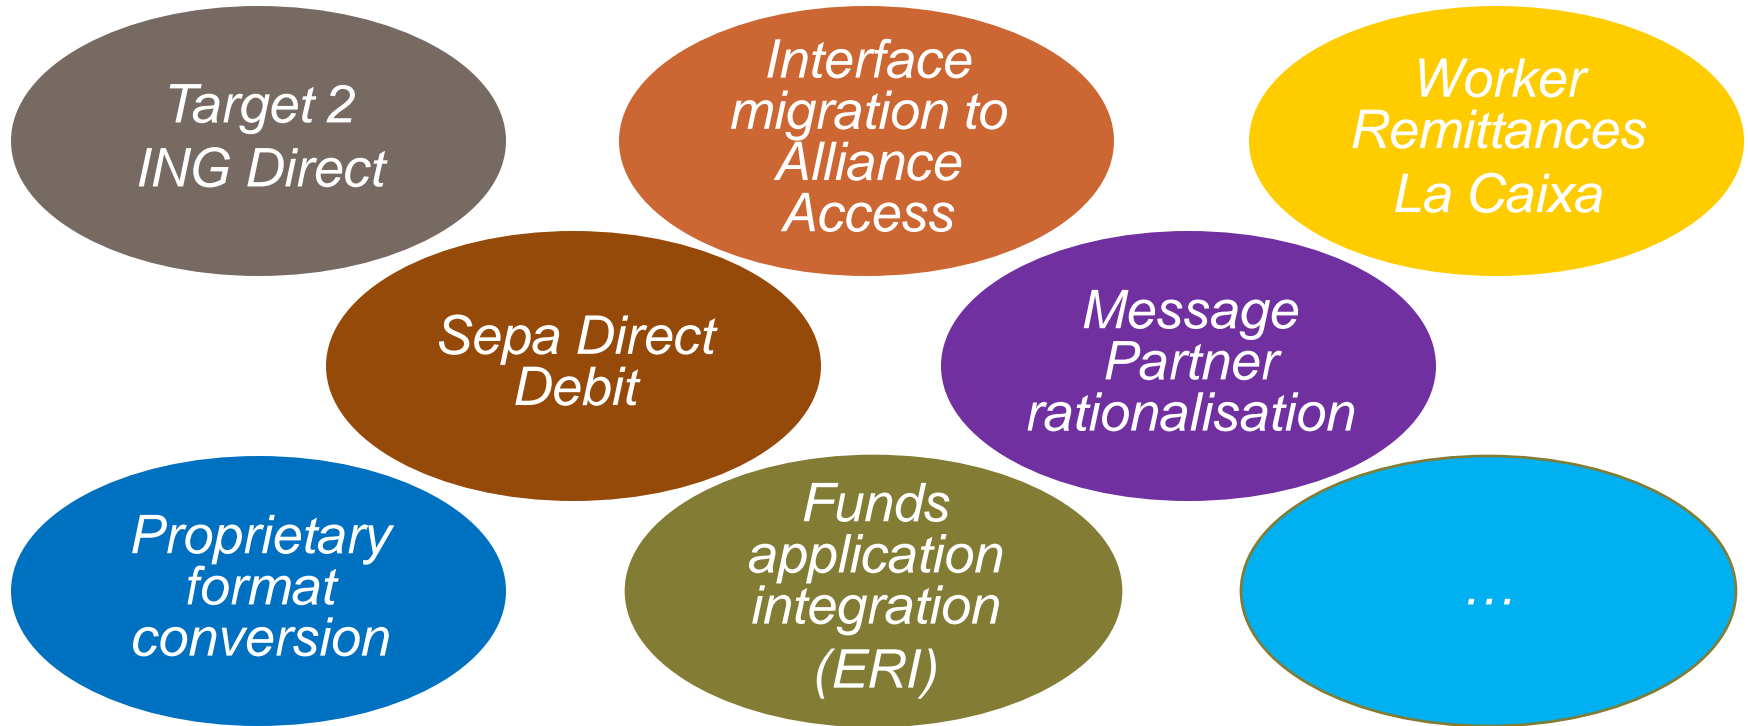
Target 2
ING Direct

Interface migration to Alliance Access

Worker Remittances
La Caixa

Sepa Direct Debit

Message Partner rationalisation

Proprietary format conversion

Funds application integration (ERI)

…